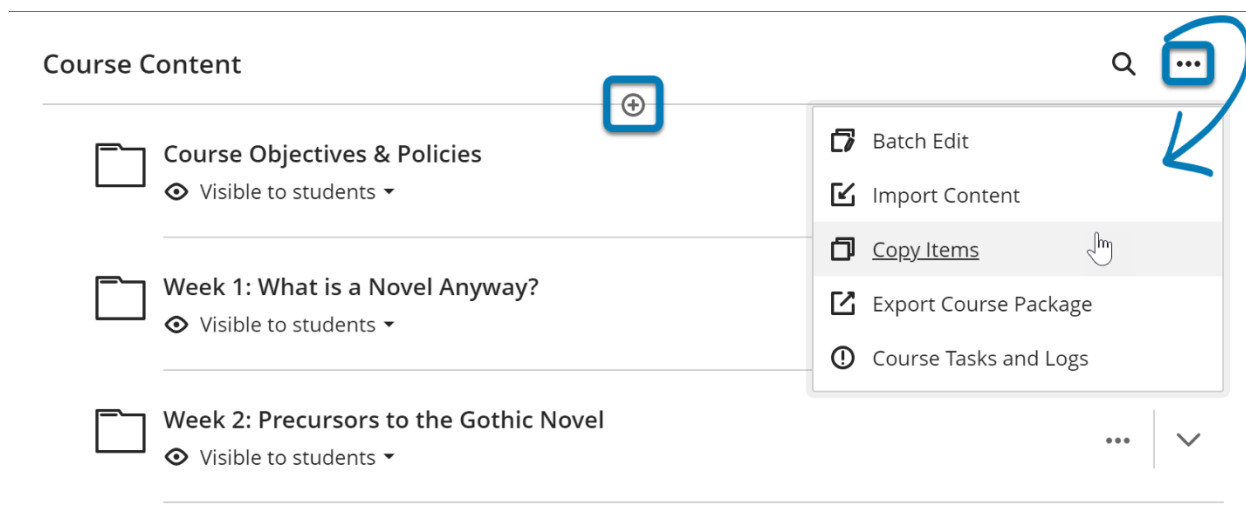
Course Content

Course Objectives & Policies
Visible to students

Week 1: What is a Novel Anyway?
Visible to students

Week 2: Precursors to the Gothic Novel
Visible to students

Batch Edit
Import Content
Copy Items
Export Course Package
Course Tasks and Logs